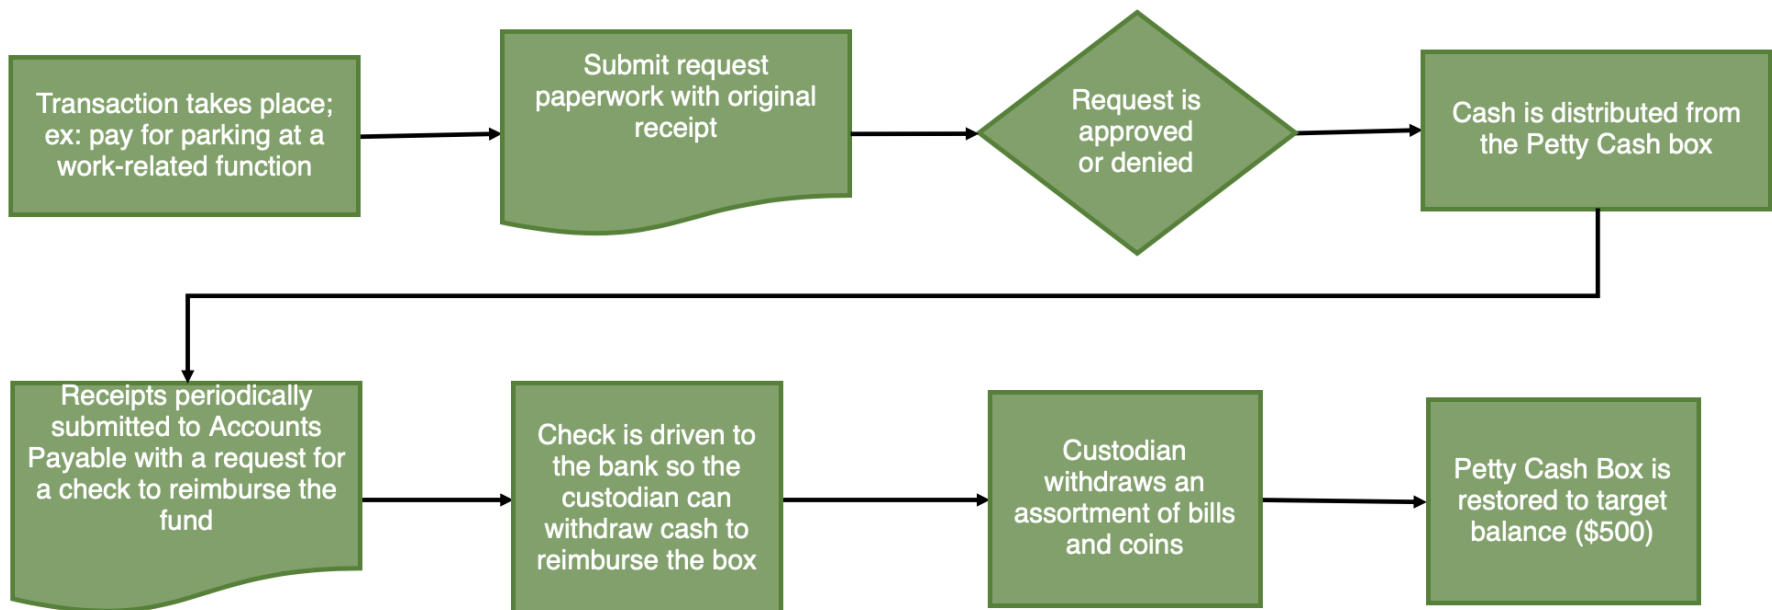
Transaction takes place; ex: pay for parking at a work-related function

Submit request paperwork with original receipt

Request is approved or denied

Cash is distributed from the Petty Cash box

Receipts periodically submitted to Accounts Payable with a request for a check to reimburse the fund

Check is driven to the bank so the custodian can withdraw cash to reimburse the box

Custodian withdraws an assortment of bills and coins

Petty Cash Box is restored to target balance ($500)